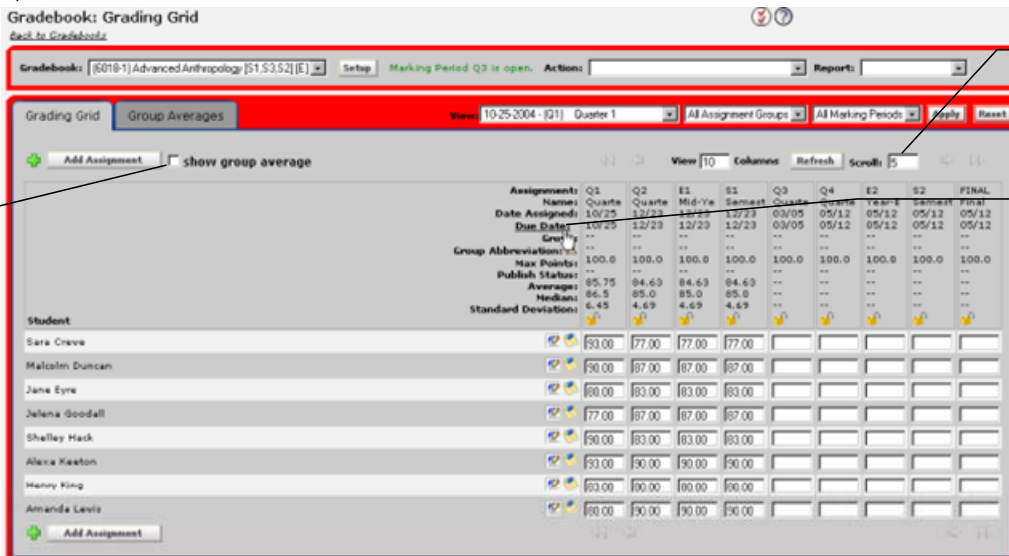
Gradebook: Grading Grid
Back to Gradebooks

Gradebook: (6018-1) Advanced Anthropology [S1,S3,S2] [E] Setup Marking Period Q3 is open. Action: Report:

Grading Grid Group Averages View: 10-25-2004 - (Q1) Quarter 1 All Assignment Groups All Marking Periods Apply Reset

Add Assignment show group average View 10 Columns Refresh Scroll: 5

| | Q1 | Q2 | E1 | S1 | Q3 | Q4 | E2 | S2 | FINAL |
|---|---|---|---|---|---|---|---|---|---|
| Assignment: | Q1 | Q2 | E1 | S1 | Q3 | Q4 | E2 | S2 | FINAL |
| Name: | Quarte | Quarte | Mid-Ye | Semest | Quarte | Quarte | Year-E | Semest | Final |
| Date Assigned: | 10/25 | 12/23 | 12/23 | 12/23 | 03/05 | 05/12 | 05/12 | 05/12 | 05/12 |
| Due Date: | 10/25 | 12/23 | 12/20 | 12/23 | 03/05 | 05/12 | 05/12 | 05/12 | 05/12 |
| Group: | -- | -- | -- | -- | -- | -- | -- | -- | -- |
| Group Abbreviation: | -- | -- | -- | -- | -- | -- | -- | -- | -- |
| Max Points: | 100.0 | 100.0 | 100.0 | 100.0 | 100.0 | 100.0 | 100.0 | 100.0 | 100.0 |
| Publish Status: | -- | -- | -- | -- | -- | -- | -- | -- | -- |
| Average: | 85.75 | 84.63 | 84.63 | 84.63 | -- | -- | -- | -- | -- |
| Median: | 86.5 | 85.0 | 85.0 | 85.0 | -- | -- | -- | -- | -- |
| Standard Deviation: | 6.45 | 4.69 | 4.69 | 4.69 | -- | -- | -- | -- | -- |
| Student | | | | | | | | | |
| Sara Creve | 93.00 | 77.00 | 77.00 | 77.00 | | | | | |
| Malcolm Duncan | 90.00 | 87.00 | 87.00 | 87.00 | | | | | |
| Jane Eyre | 80.00 | 83.00 | 83.00 | 83.00 | | | | | |
| Jelena Goodall | 77.00 | 87.00 | 87.00 | 87.00 | | | | | |
| Shelley Hack | 90.00 | 83.00 | 83.00 | 83.00 | | | | | |
| Alexa Keeton | 93.00 | 90.00 | 90.00 | 90.00 | | | | | |
| Henry King | 83.00 | 80.00 | 80.00 | 80.00 | | | | | |
| Amanda Lewis | 80.00 | 90.00 | 90.00 | 90.00 | | | | | |

Add Assignment